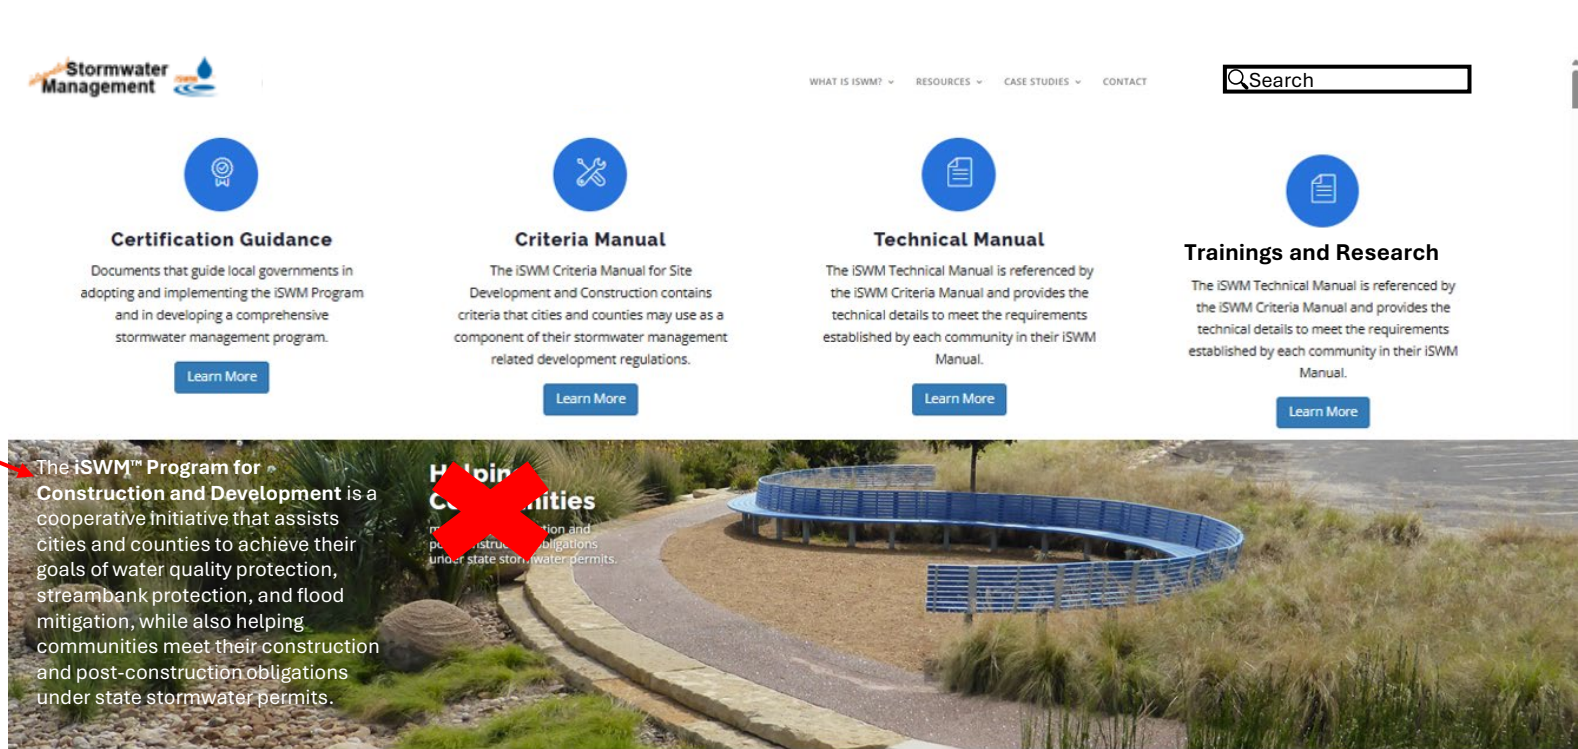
Stormwater Management

WHAT IS ISWM? RESOURCES CASE STUDIES CONTACT

Search

Certification Guidance

Documents that guide local governments in adopting and implementing the iSWM Program and in developing a comprehensive stormwater management program.

Learn More

Criteria Manual

The iSWM Criteria Manual for Site Development and Construction contains criteria that cities and counties may use as a component of their stormwater management related development regulations.

Learn More

Technical Manual

The iSWM Technical Manual is referenced by the iSWM Criteria Manual and provides the technical details to meet the requirements established by each community in their iSWM Manual.

Learn More

Trainings and Research

The iSWM Technical Manual is referenced by the iSWM Criteria Manual and provides the technical details to meet the requirements established by each community in their iSWM Manual.

Learn More

The iSWM™ Program for Construction and Development is a cooperative initiative that assists cities and counties to achieve their goals of water quality protection, streambank protection, and flood mitigation, while also helping communities meet their construction and post-construction obligations under state stormwater permits.

H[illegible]pin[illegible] C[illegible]ities
m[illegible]tion and p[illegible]nstru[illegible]bligations under state stor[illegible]water permits.